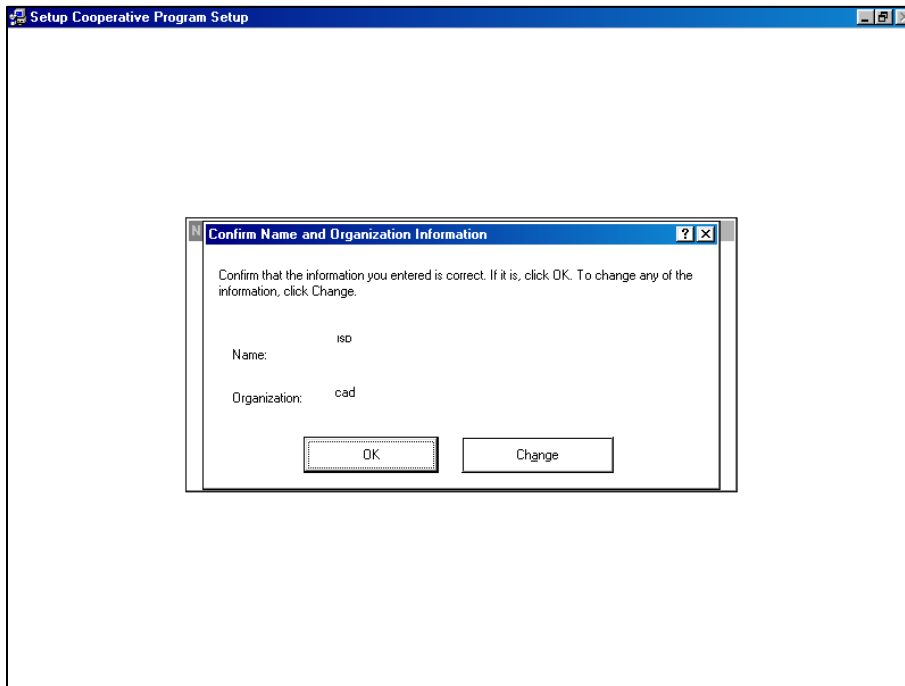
Setup Cooperative Program Setup

N

Confirm Name and Organization Information

?

Confirm that the information you entered is correct. If it is, click OK. To change any of the information, click Change.

Name: ISD

Organization: cad

OK

Change